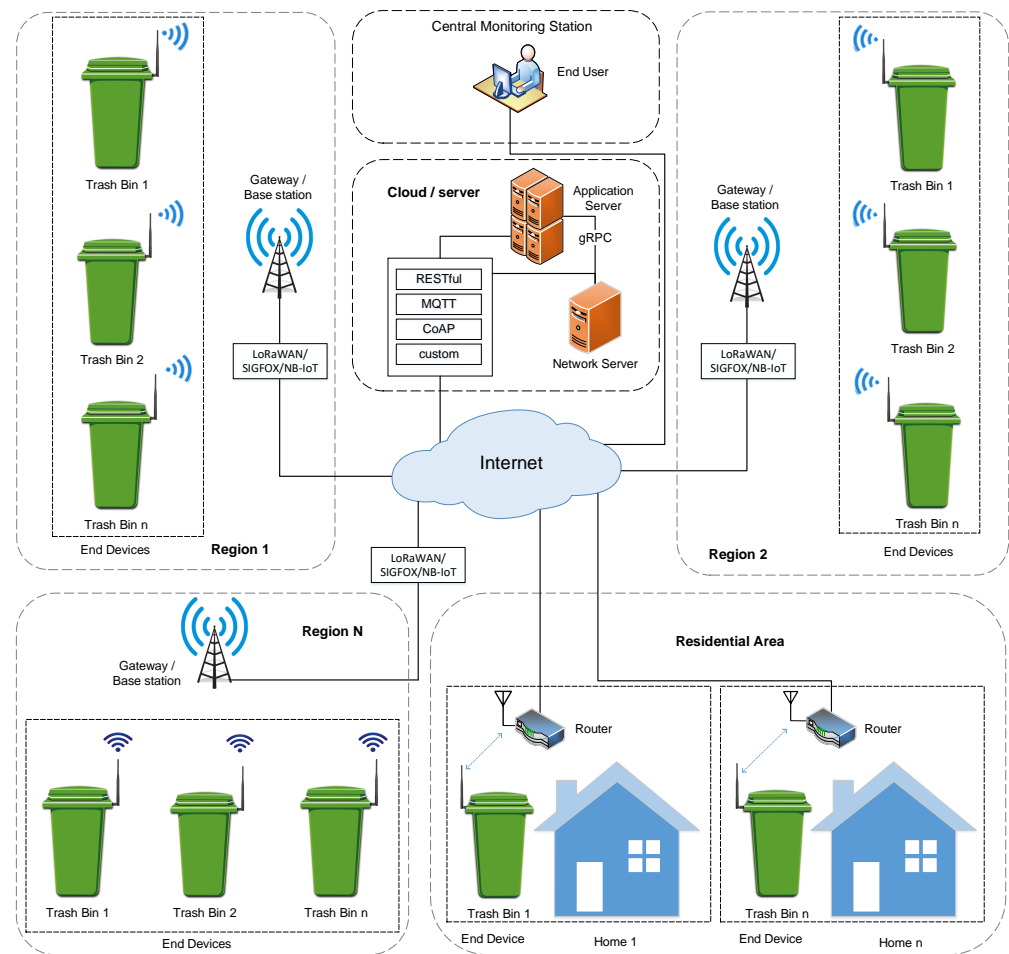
Trash Bin 1

Trash Bin 2

Trash Bin n

End Devices

Region 1

Gateway / Base station

LoRaWAN/ SIGFOX/NB-IoT

Central Monitoring Station

End User

Cloud / server

Application Server

gRPC

RESTful

MQTT

CoAP

custom

Network Server

Internet

Gateway / Base station

LoRaWAN/ SIGFOX/NB-IoT

Trash Bin 1

Trash Bin 2

Trash Bin n

End Devices

Region 2

LoRaWAN/ SIGFOX/NB-IoT

Region N

Gateway / Base station

Trash Bin 1

Trash Bin 2

Trash Bin n

End Devices

Residential Area

Router

Trash Bin 1

End Device

Home 1

Router

Trash Bin n

End Device

Home n